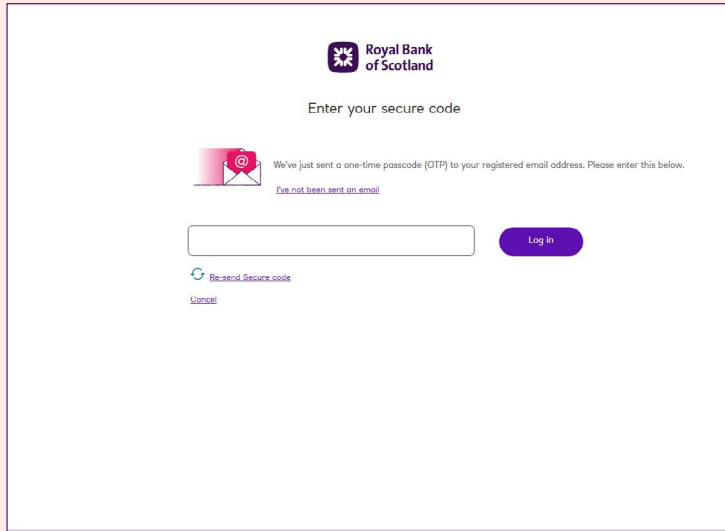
Royal Bank of Scotland

Enter your secure code

@

We've just sent a one-time passcode (OTP) to your registered email address. Please enter this below.

I've not been sent an email

Log in

Re-send Secure code

Cancel